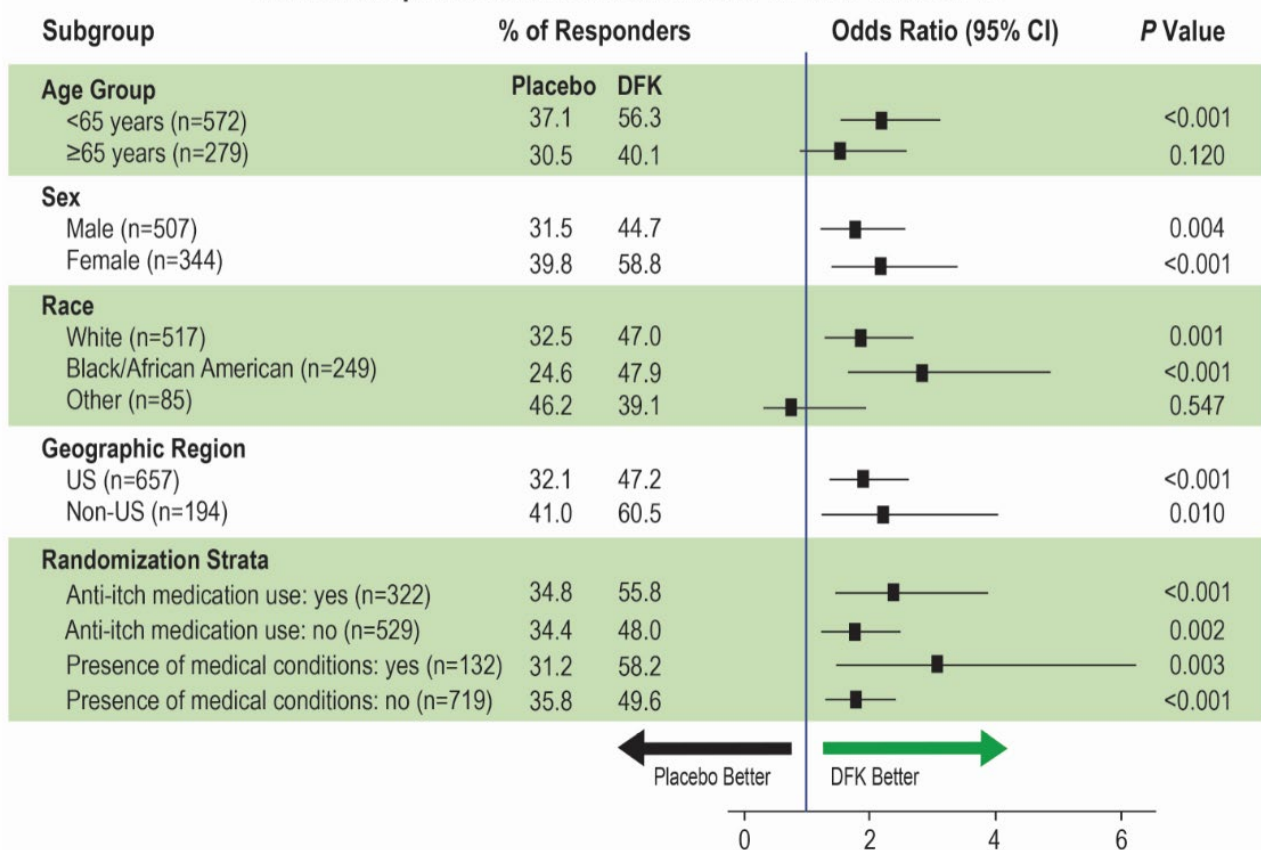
| Subgroup | % of Responders Placebo | % of Responders DFK | Odds Ratio (95% CI) | P Value |
|---|---|---|---|---|
| **Age Group** | | | | |
| <65 years (n=572) | 37.1 | 56.3 | | <0.001 |
| ≥65 years (n=279) | 30.5 | 40.1 | | 0.120 |
| **Sex** | | | | |
| Male (n=507) | 31.5 | 44.7 | | 0.004 |
| Female (n=344) | 39.8 | 58.8 | | <0.001 |
| **Race** | | | | |
| White (n=517) | 32.5 | 47.0 | | 0.001 |
| Black/African American (n=249) | 24.6 | 47.9 | | <0.001 |
| Other (n=85) | 46.2 | 39.1 | | 0.547 |
| **Geographic Region** | | | | |
| US (n=657) | 32.1 | 47.2 | | <0.001 |
| Non-US (n=194) | 41.0 | 60.5 | | 0.010 |
| **Randomization Strata** | | | | |
| Anti-itch medication use: yes (n=322) | 34.8 | 55.8 | | <0.001 |
| Anti-itch medication use: no (n=529) | 34.4 | 48.0 | | 0.002 |
| Presence of medical conditions: yes (n=132) | 31.2 | 58.2 | | 0.003 |
| Presence of medical conditions: no (n=719) | 35.8 | 49.6 | | <0.001 |

Placebo Better
DFK Better

0 2 4 6